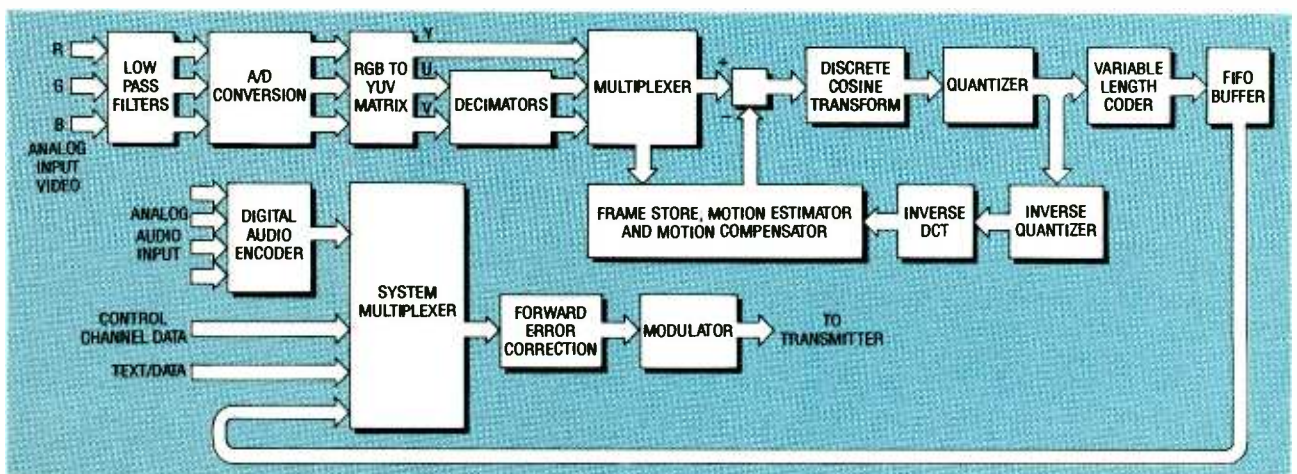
R
G
B
ANALOG INPUT VIDEO

LOW PASS FILTERS

A/D CONVERSION

RGB TO YUV MATRIX

Y
U
V

DECIMATORS

MULTIPLEXER

+
−

DISCRETE COSINE TRANSFORM

QUANTIZER

VARIABLE LENGTH CODER

FIFO BUFFER

ANALOG AUDIO INPUT

DIGITAL AUDIO ENCODER

FRAME STORE, MOTION ESTIMATOR AND MOTION COMPENSATOR

INVERSE DCT

INVERSE QUANTIZER

CONTROL CHANNEL DATA

TEXT/DATA

SYSTEM MULTIPLEXER

FORWARD ERROR CORRECTION

MODULATOR

TO TRANSMITTER